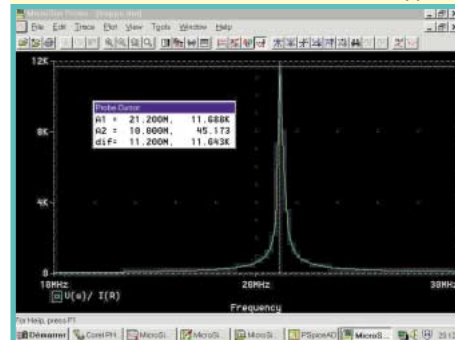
MicroSim Probe - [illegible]
File Edit Trace Plot View Tools Window Help
12K
8K
4K
0
Probe Cursor
A1 = 21.200M, 11.688K
A2 = 10.000M, 45.173
dif= 11.200M, 11.643K
10MHz
20MHz
30MHz
V(a)/ I(R)
Frequency
For Help, press F1
Démarrer Corel PH MicroSi... MicroSi... MicroSi... PSpiceAD MicroS...